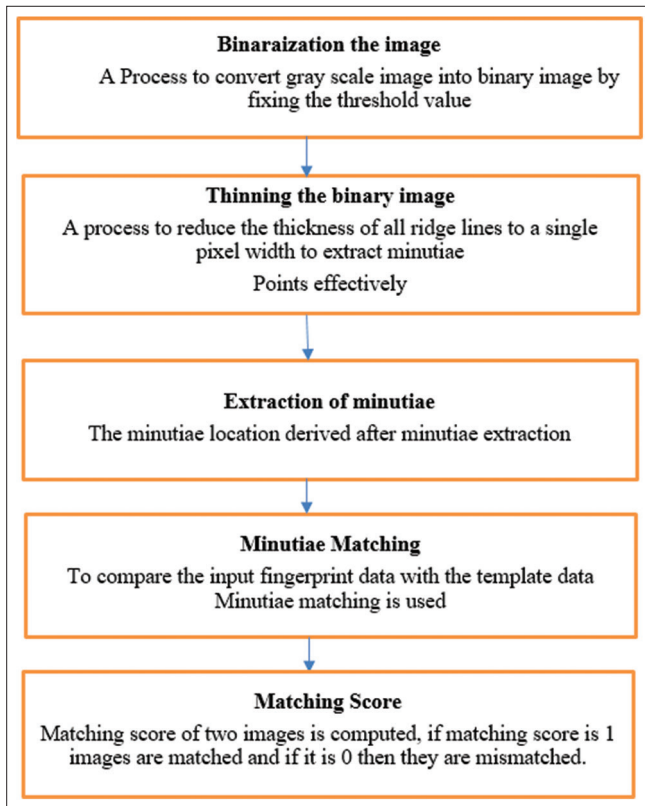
Binaraization the image

A Process to convert gray scale image into binary image by fixing the threshold value

Thinning the binary image

A process to reduce the thickness of all ridge lines to a single pixel width to extract minutiae

Points effectively

Extraction of minutiae

The minutiae location derived after minutiae extraction

Minutiae Matching

To compare the input fingerprint data with the template data Minutiae matching is used

Matching Score

Matching score of two images is computed, if matching score is 1 images are matched and if it is 0 then they are mismatched.